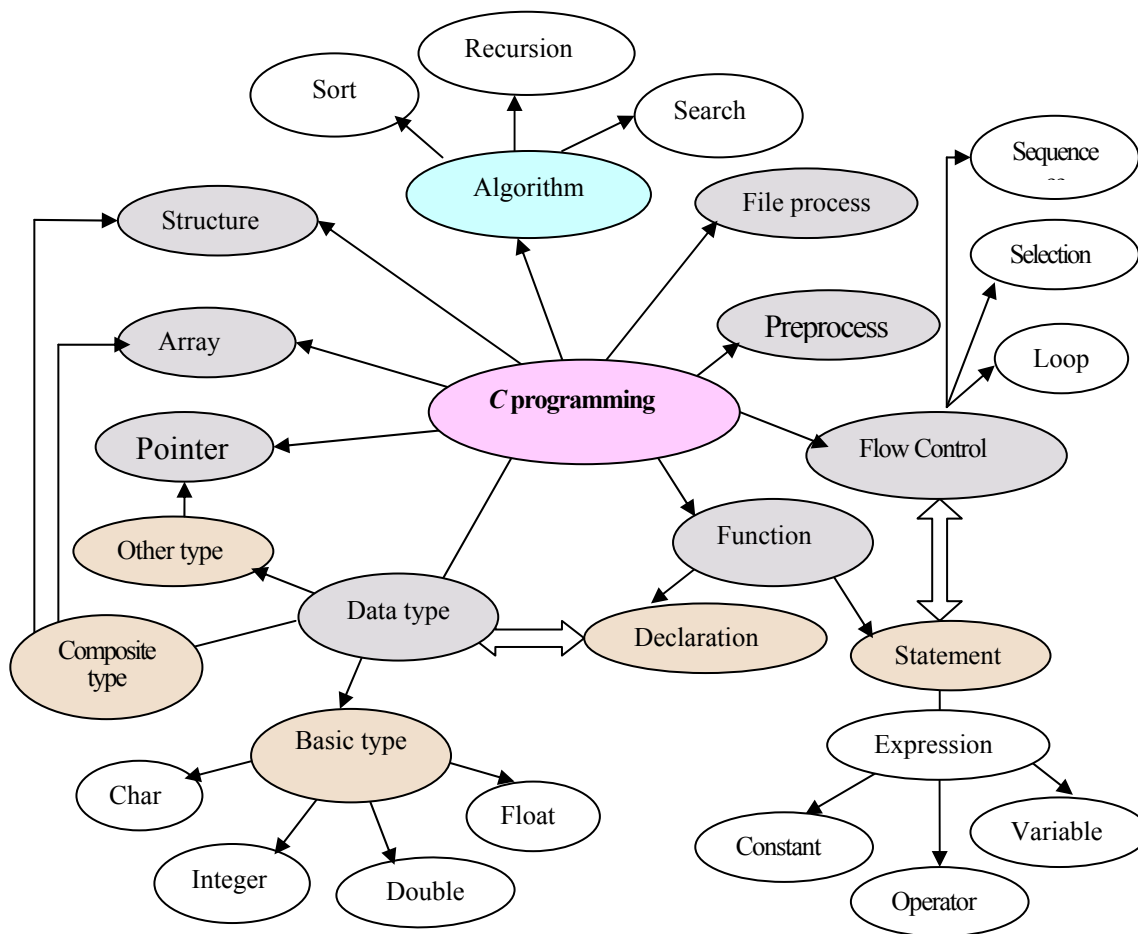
Recursion
Sort
Search
Algorithm
Sequence
Structure
File process
Selection
Array
Preprocess
Loop
C programming
Pointer
Flow Control
Other type
Function
Data type
Composite type
Declaration
Statement
Basic type
Expression
Char
Float
Constant
Variable
Integer
Double
Operator